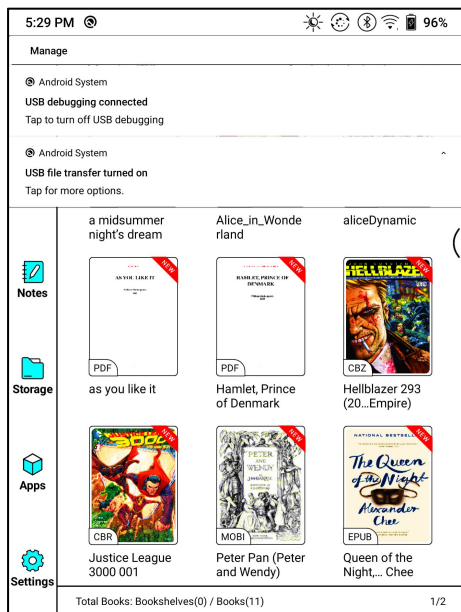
5:29 PM

96%

Manage

Android System
USB debugging connected
Tap to turn off USB debugging

Android System
USB file transfer turned on
Tap for more options.

a midsummer night's dream

Alice_in_Wonderland

aliceDynamic

Notes

NEW
AS YOU LIKE IT
PDF
as you like it

NEW
HAMLET, PRINCE OF DENMARK
PDF
Hamlet, Prince of Denmark

NEW
HELLBLAZER
CBZ
Hellblazer 293 (20...Empire)

Storage

Apps

NEW
3000
CBR
Justice League 3000 001

NEW
PETER AND WENDY
MOBI
Peter Pan (Peter and Wendy)

NEW
NATIONAL BESTSELLER
The Queen of the Night
Alexander Chee
EPUB
Queen of the Night,... Chee

Settings

Total Books: Bookshelves(0) / Books(11)

1/2